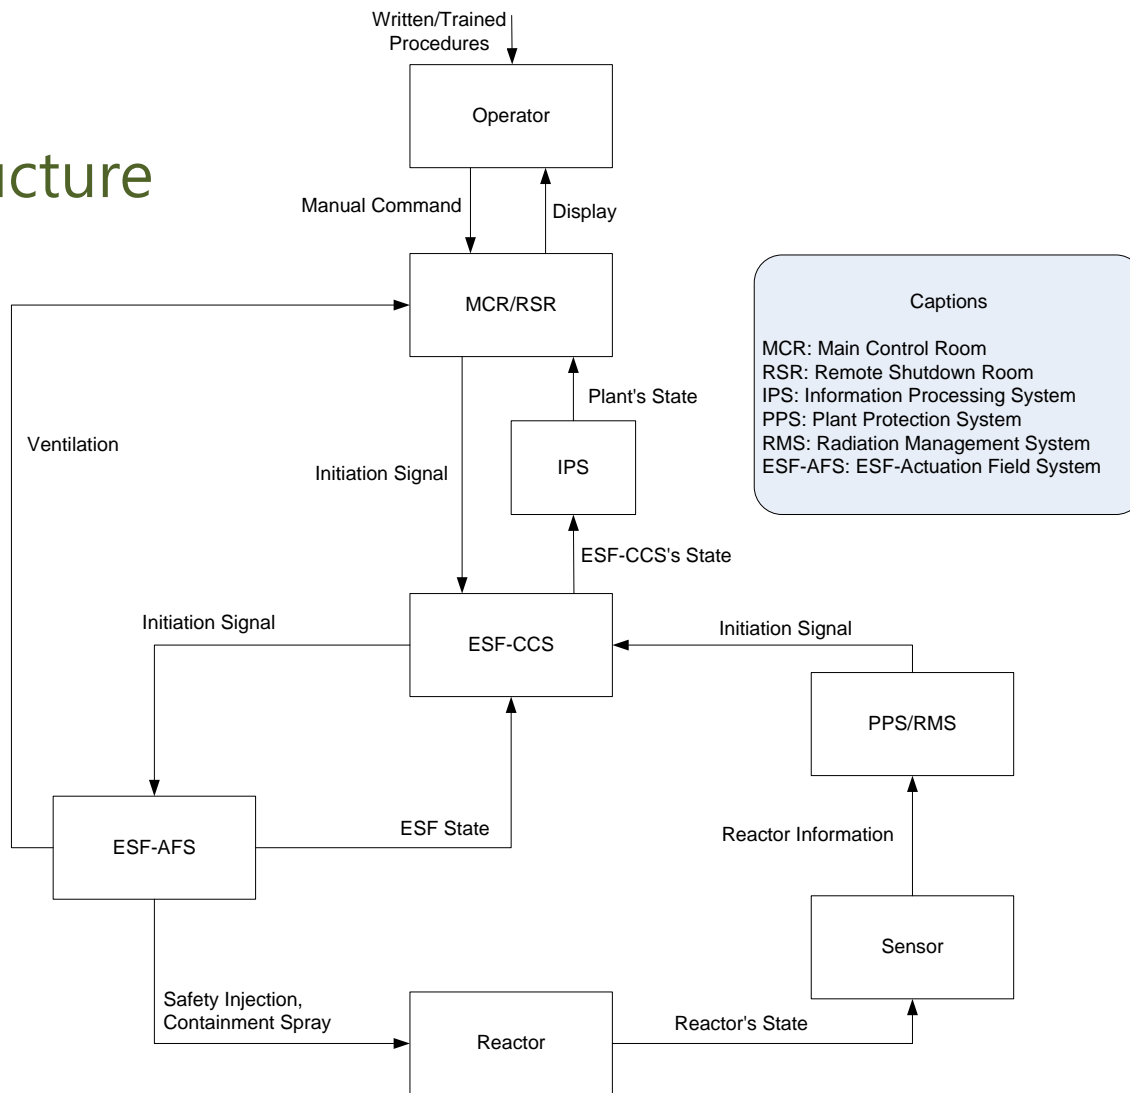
cture

Written/Trained Procedures

Operator

Manual Command

Display

MCR/RSR

Captions

MCR: Main Control Room
RSR: Remote Shutdown Room
IPS: Information Processing System
PPS: Plant Protection System
RMS: Radiation Management System
ESF-AFS: ESF-Actuation Field System

Plant's State

Ventilation

Initiation Signal

IPS

ESF-CCS's State

Initiation Signal

ESF-CCS

Initiation Signal

PPS/RMS

ESF State

ESF-AFS

Reactor Information

Sensor

Safety Injection, Containment Spray

Reactor

Reactor's State